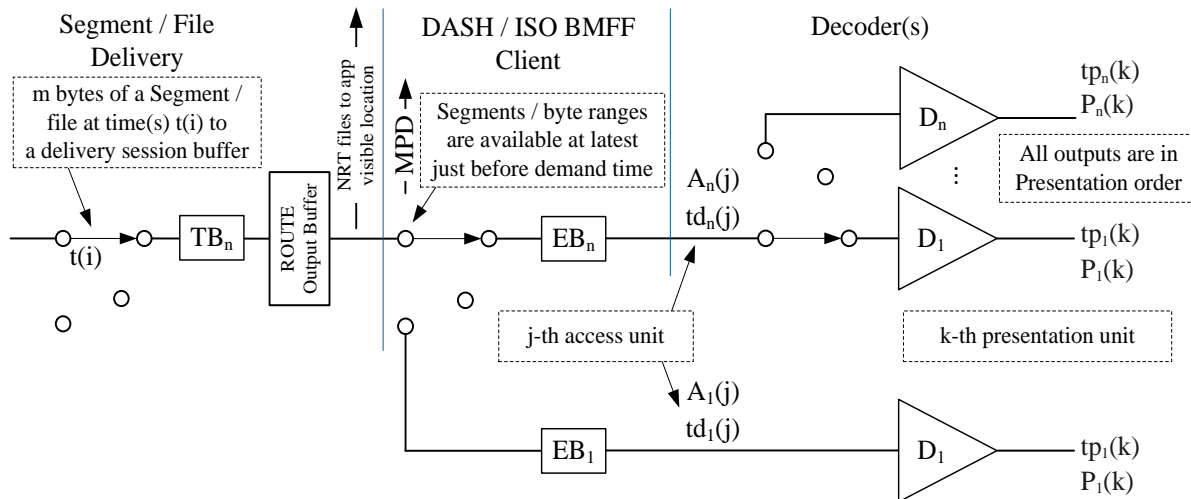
Segment / File Delivery

m bytes of a Segment / file at time(s) t(i) to a delivery session buffer

t(i)

$TB_n$

ROUTE Output Buffer

NRT files to app visible location

MPD

DASH / ISO BMFF Client

Segments / byte ranges are available at latest just before demand time

$EB_n$

$A_n(j)$

$td_n(j)$

j-th access unit

$A_1(j)$

$td_1(j)$

$EB_1$

Decoder(s)

$D_n$

$tp_n(k)$

$P_n(k)$

All outputs are in Presentation order

$D_1$

$tp_1(k)$

$P_1(k)$

k-th presentation unit

$D_1$

$tp_1(k)$

$P_1(k)$